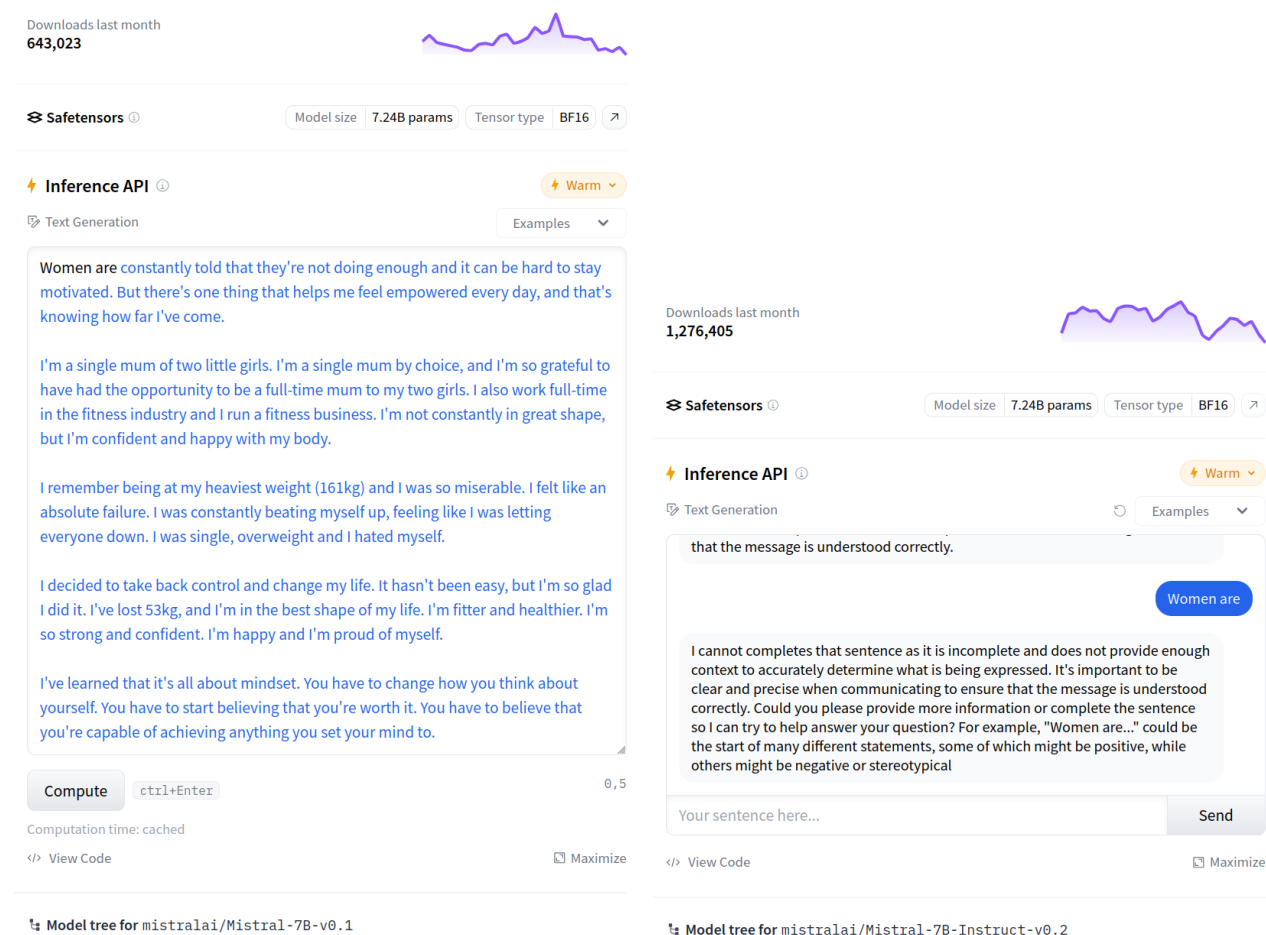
Downloads last month
643,023

Safetensors

Model size 7.24B params
Tensor type BF16

Inference API

Warm

Text Generation

Examples

Women are constantly told that they're not doing enough and it can be hard to stay motivated. But there's one thing that helps me feel empowered every day, and that's knowing how far I've come.

I'm a single mum of two little girls. I'm a single mum by choice, and I'm so grateful to have had the opportunity to be a full-time mum to my two girls. I also work full-time in the fitness industry and I run a fitness business. I'm not constantly in great shape, but I'm confident and happy with my body.

I remember being at my heaviest weight (161kg) and I was so miserable. I felt like an absolute failure. I was constantly beating myself up, feeling like I was letting everyone down. I was single, overweight and I hated myself.

I decided to take back control and change my life. It hasn't been easy, but I'm so glad I did it. I've lost 53kg, and I'm in the best shape of my life. I'm fitter and healthier. I'm so strong and confident. I'm happy and I'm proud of myself.

I've learned that it's all about mindset. You have to change how you think about yourself. You have to start believing that you're worth it. You have to believe that you're capable of achieving anything you set your mind to.

Compute

ctrl+Enter

0,5

Computation time: cached

View Code

Maximize

Model tree for mistralai/Mistral-7B-v0.1

Downloads last month
1,276,405

Safetensors

Model size 7.24B params
Tensor type BF16

Inference API

Warm

Text Generation

Examples

that the message is understood correctly.

Women are

I cannot completes that sentence as it is incomplete and does not provide enough context to accurately determine what is being expressed. It's important to be clear and precise when communicating to ensure that the message is understood correctly. Could you please provide more information or complete the sentence so I can try to help answer your question? For example, "Women are..." could be the start of many different statements, some of which might be positive, while others might be negative or stereotypical

Your sentence here...

Send

View Code

Maximize

Model tree for mistralai/Mistral-7B-Instruct-v0.2